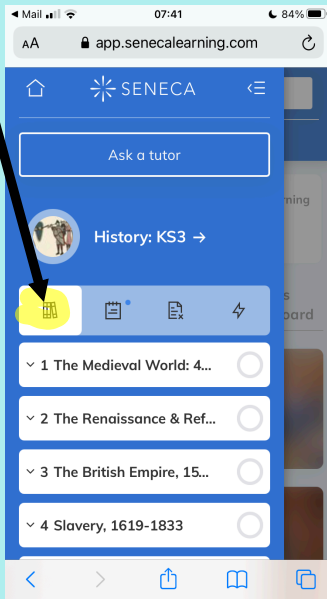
Mail 07:41 84%

AA app.senecalearning.com

SENECA

Ask a tutor

History: KS3 →

1 The Medieval World: 4...

2 The Renaissance & Ref...

3 The British Empire, 15...

4 Slavery, 1619-1833

rning

s
oard